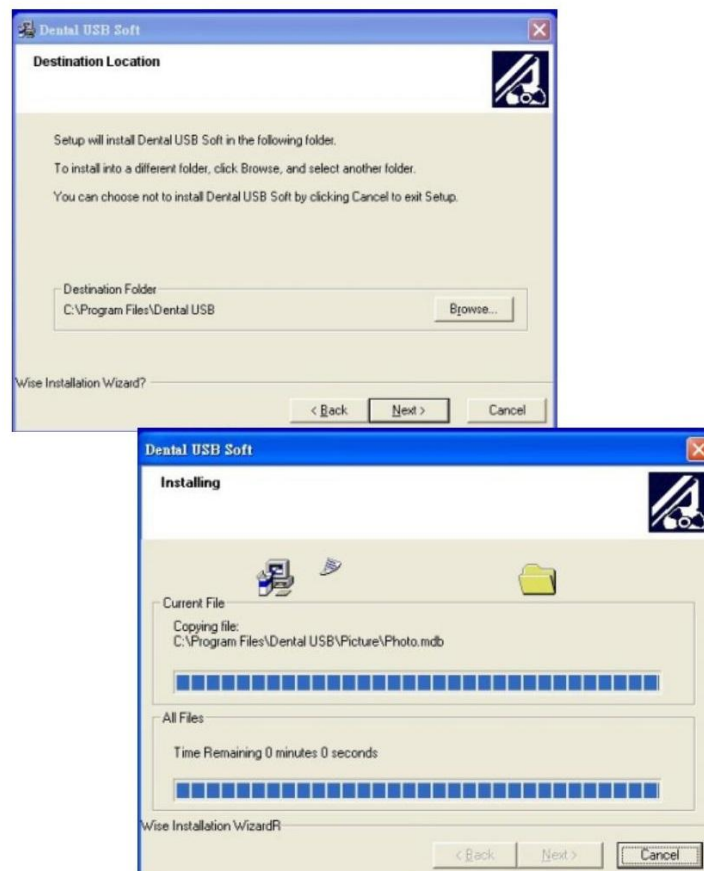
Dental USB Soft

Destination Location

Setup will install Dental USB Soft in the following folder.

To install into a different folder, click Browse, and select another folder.

You can choose not to install Dental USB Soft by clicking Cancel to exit Setup.

Destination Folder
C:\Program Files\Dental USB

Browse...

Wise Installation Wizard?

< Back Next > Cancel

Dental USB Soft

Installing

Current File

Copying file:
C:\Program Files\Dental USB\Picture\Photo.mdb

All Files

Time Remaining 0 minutes 0 seconds

Wise Installation WizardR

< Back Next > Cancel